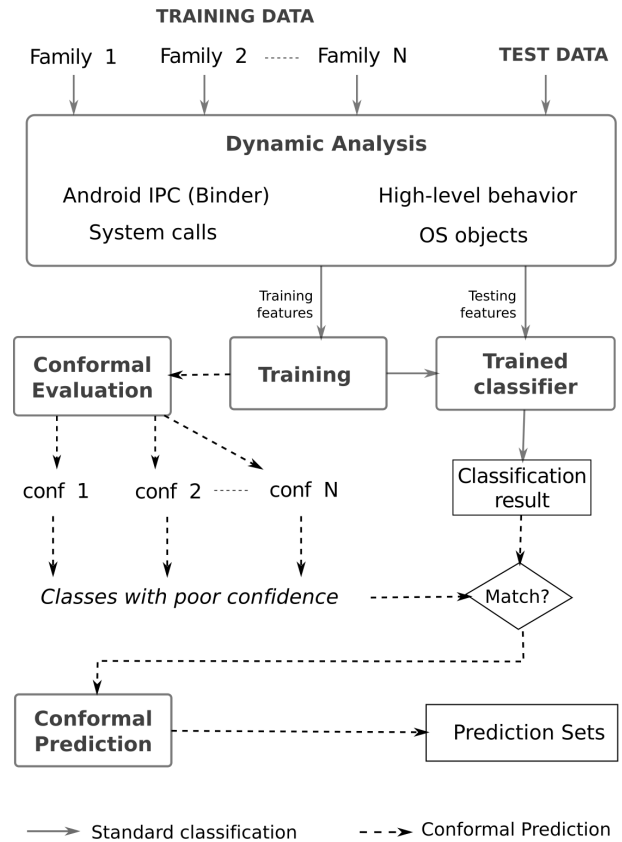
TRAINING DATA

Family 1

Family 2

Family N

TEST DATA

Dynamic Analysis

Android IPC (Binder)

High-level behavior

System calls

OS objects

Training features

Testing features

Conformal Evaluation

Training

Trained classifier

conf 1

conf 2

conf N

Classification result

Classes with poor confidence

Match?

Conformal Prediction

Prediction Sets

Standard classification

Conformal Prediction